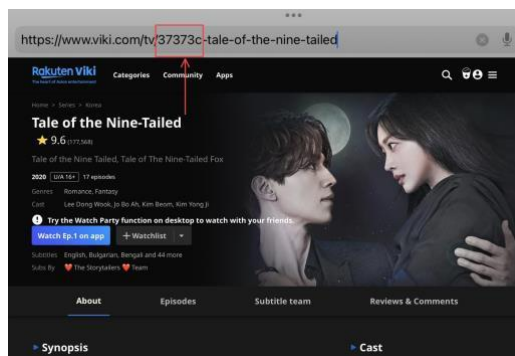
https://www.viki.com/tv/37373c-tale-of-the-nine-tailed

Rakuten Viki
The heart of Asian entertainment

Categories Community Apps

Home > Series > Korea

Tale of the Nine-Tailed

9.6 (177,568)

Tale of the Nine-Tailed, Tale Of The Nine-Tailed Fox

2020 U/A 16+ 17 episodes

Genres Romance, Fantasy

Cast Lee Dong Wook, Jo Bo Ah, Kim Beom, Kim Yong Ji

Try the Watch Party function on desktop to watch with your friends.

Watch Ep.1 on app + Watchlist

Subtitles English, Bulgarian, Bengali and 44 more

Subs By The Storytailers Team

About Episodes Subtitle team Reviews & Comments

Synopsis

Cast